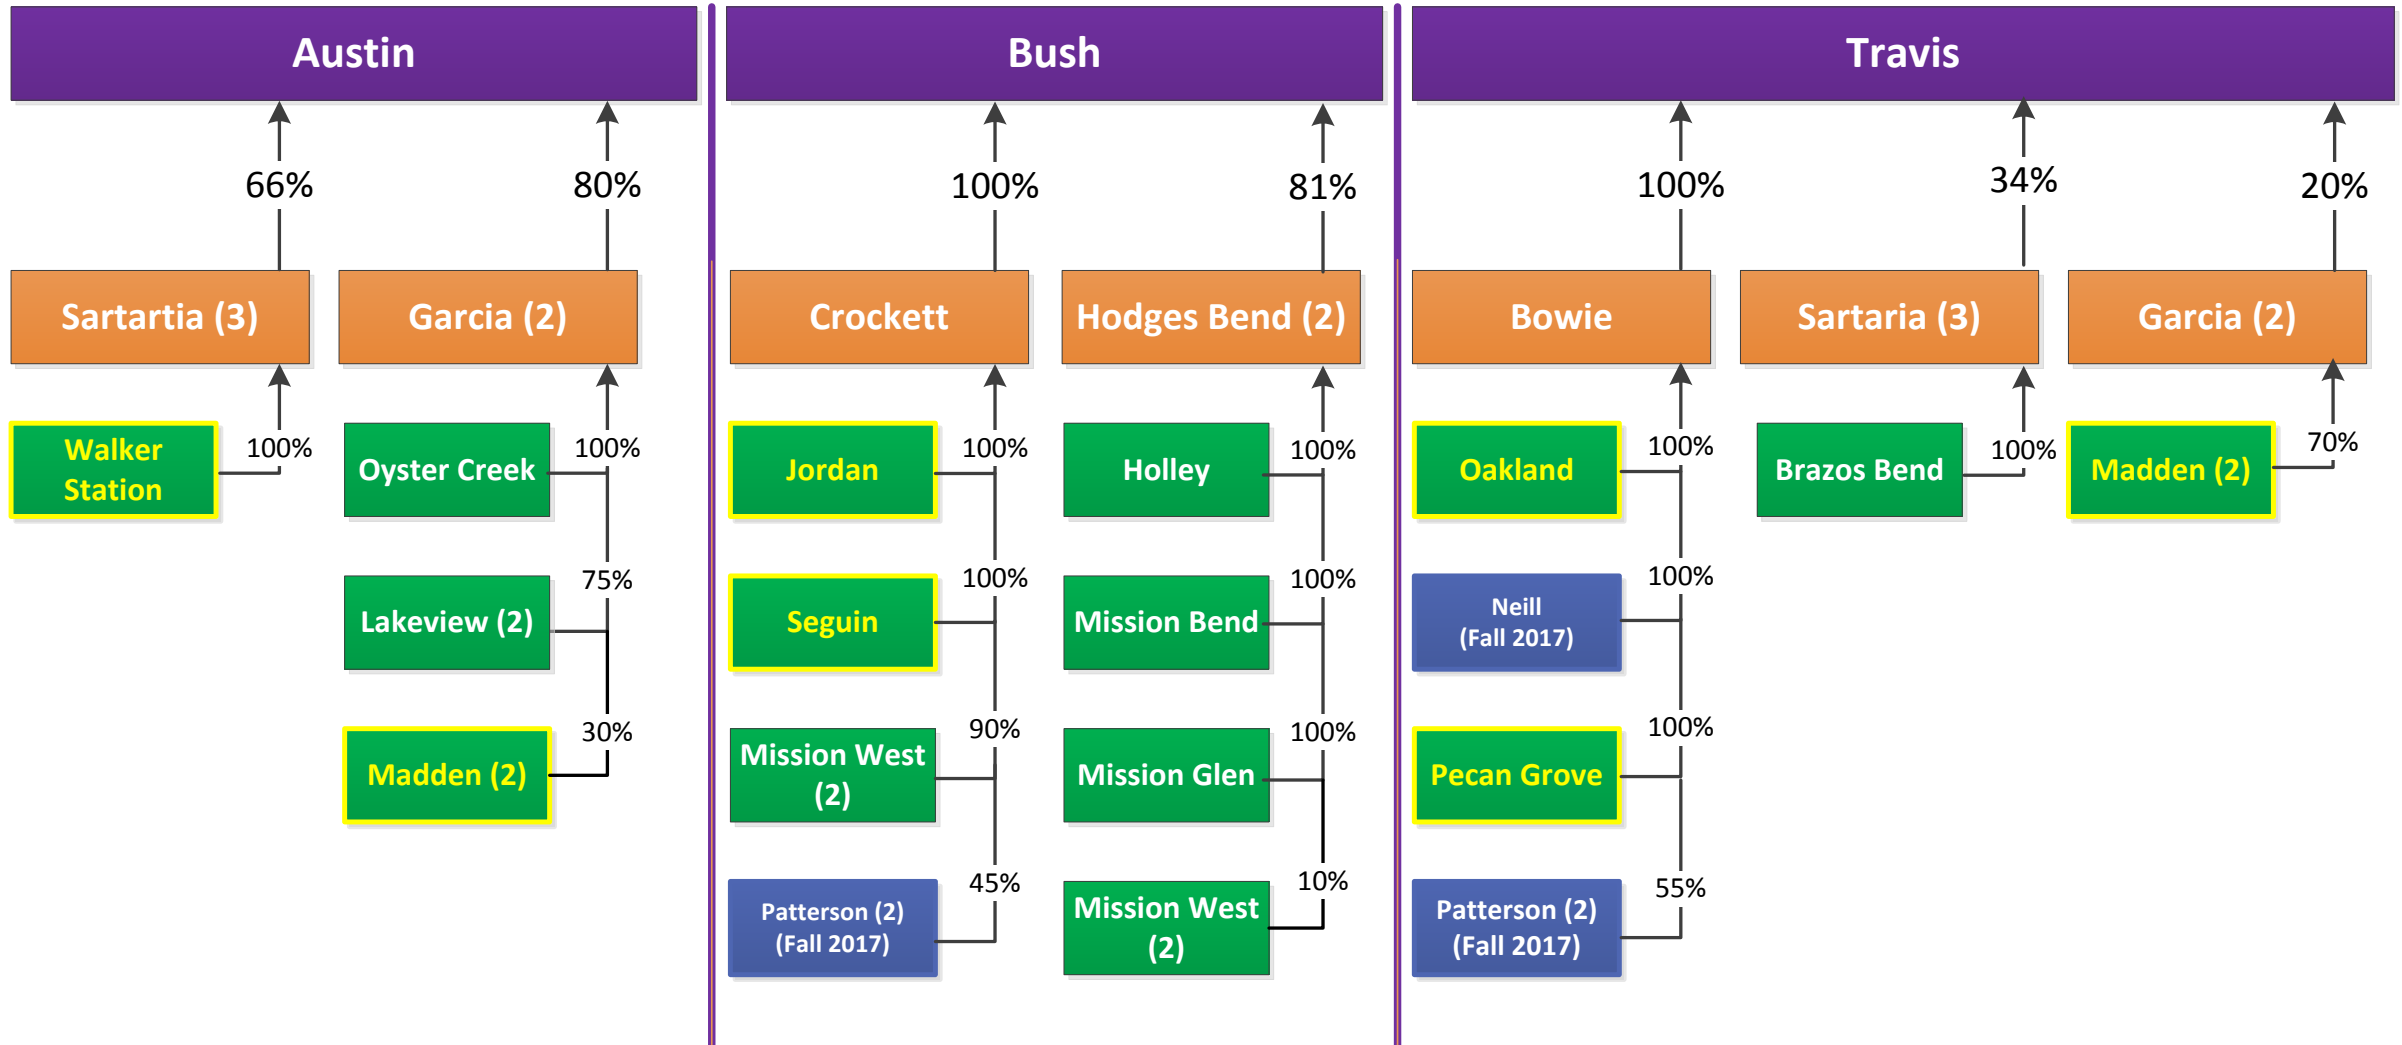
Austin

66%

80%

Sartartia (3)

Garcia (2)

Walker Station

100%

Oyster Creek

100%

Lakeview (2)

75%

Madden (2)

30%

Bush

100%

81%

Crockett

Hodges Bend (2)

Jordan

100%

Holley

100%

Seguin

100%

Mission Bend

100%

Mission West (2)

90%

Mission Glen

100%

Patterson (2) (Fall 2017)

45%

Mission West (2)

10%

Travis

100%

34%

20%

Bowie

Sartaria (3)

Garcia (2)

Oakland

100%

Brazos Bend

100%

Madden (2)

70%

Neill (Fall 2017)

100%

Pecan Grove

100%

Patterson (2) (Fall 2017)

55%